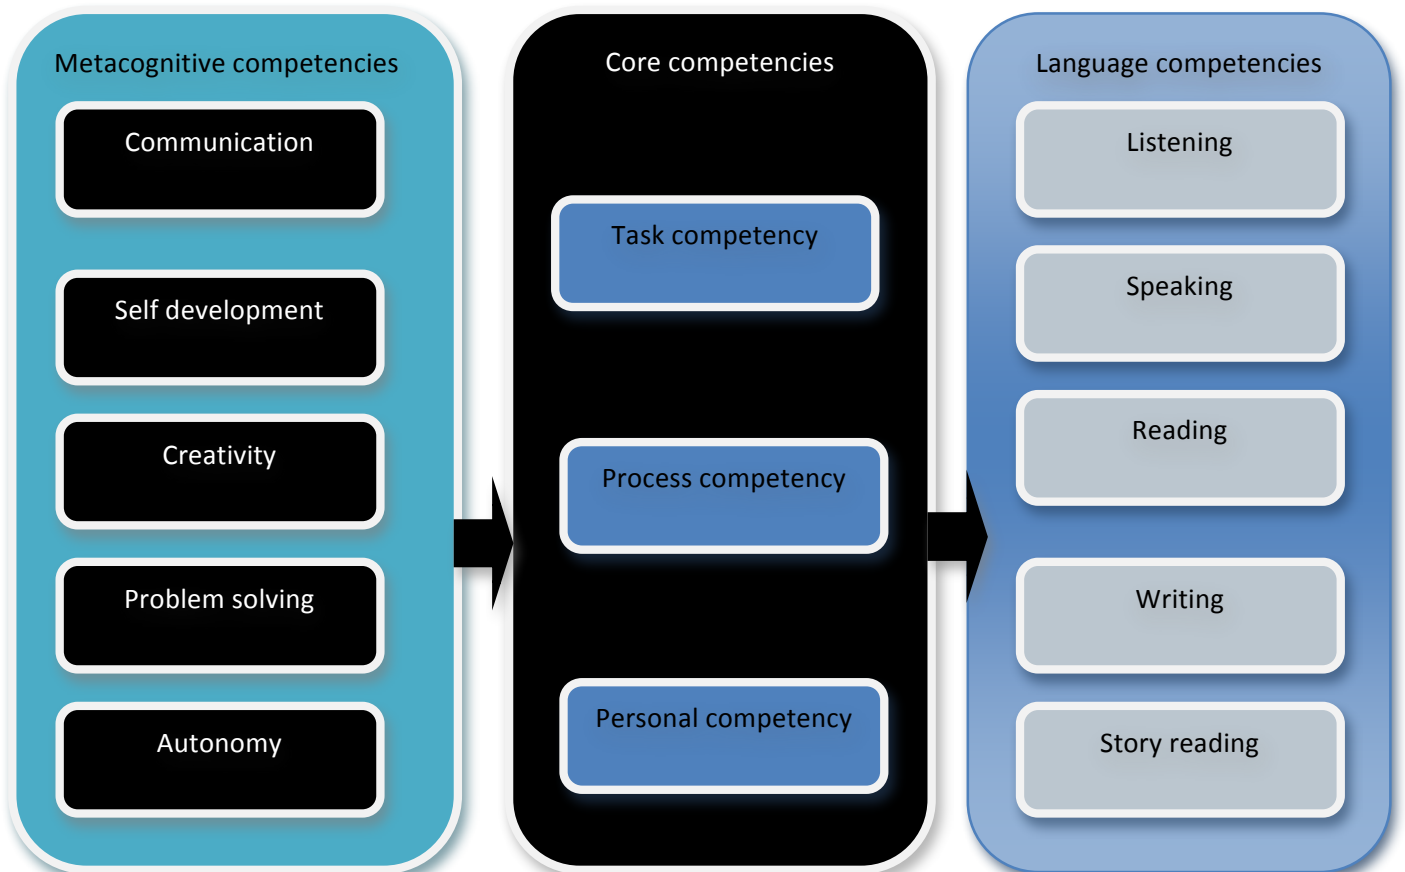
Metacognitive competencies

Communication

Self development

Creativity

Problem solving

Autonomy

Core competencies

Task competency

Process competency

Personal competency

Language competencies

Listening

Speaking

Reading

Writing

Story reading